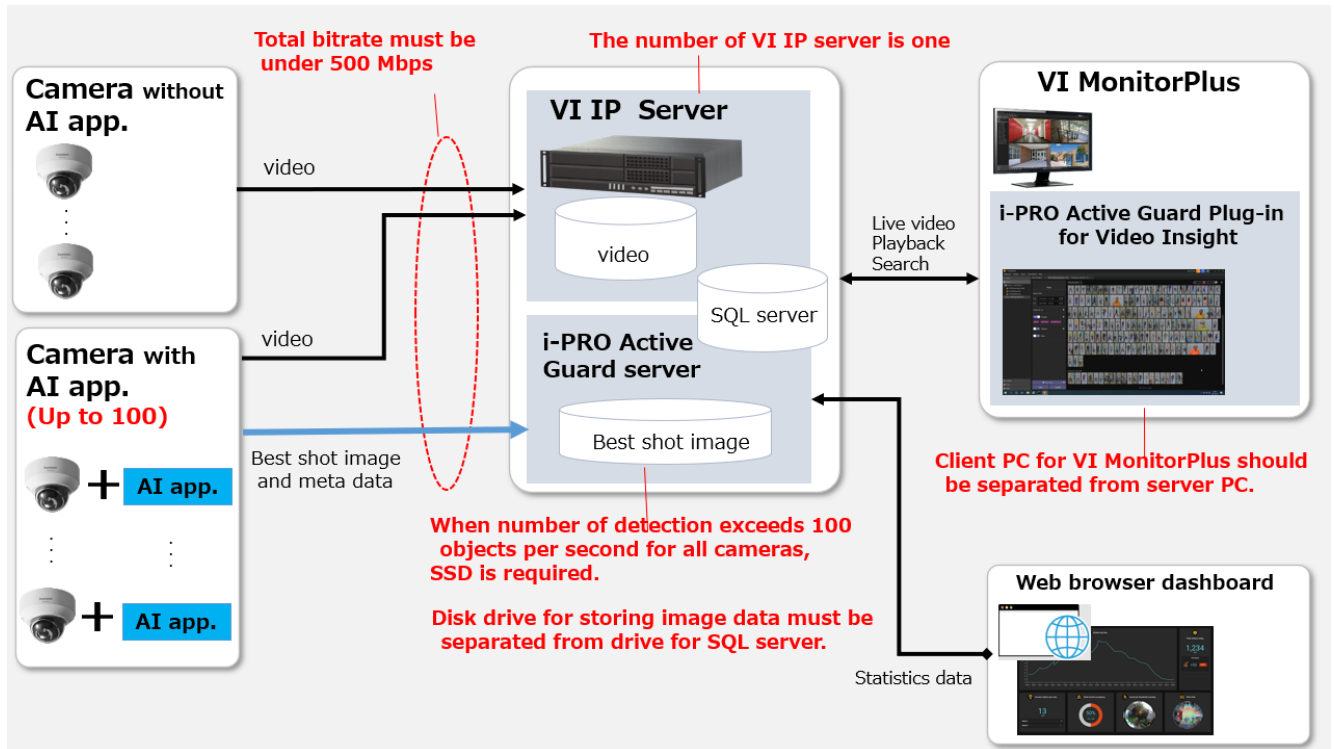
Total bitrate must be under 500 Mbps

The number of VI IP server is one

Camera without AI app.

video

VI IP Server

video

SQL server

VI MonitorPlus

i-PRO Active Guard Plug-in for Video Insight

Live video
Playback
Search

Camera with AI app.
(Up to 100)

video

i-PRO Active Guard server

Best shot image

Best shot image and meta data

AI app.

AI app.

Client PC for VI MonitorPlus should be separated from server PC.

When number of detection exceeds 100 objects per second for all cameras, SSD is required.

Disk drive for storing image data must be separated from drive for SQL server.

Web browser dashboard

Statistics data

1,234

13